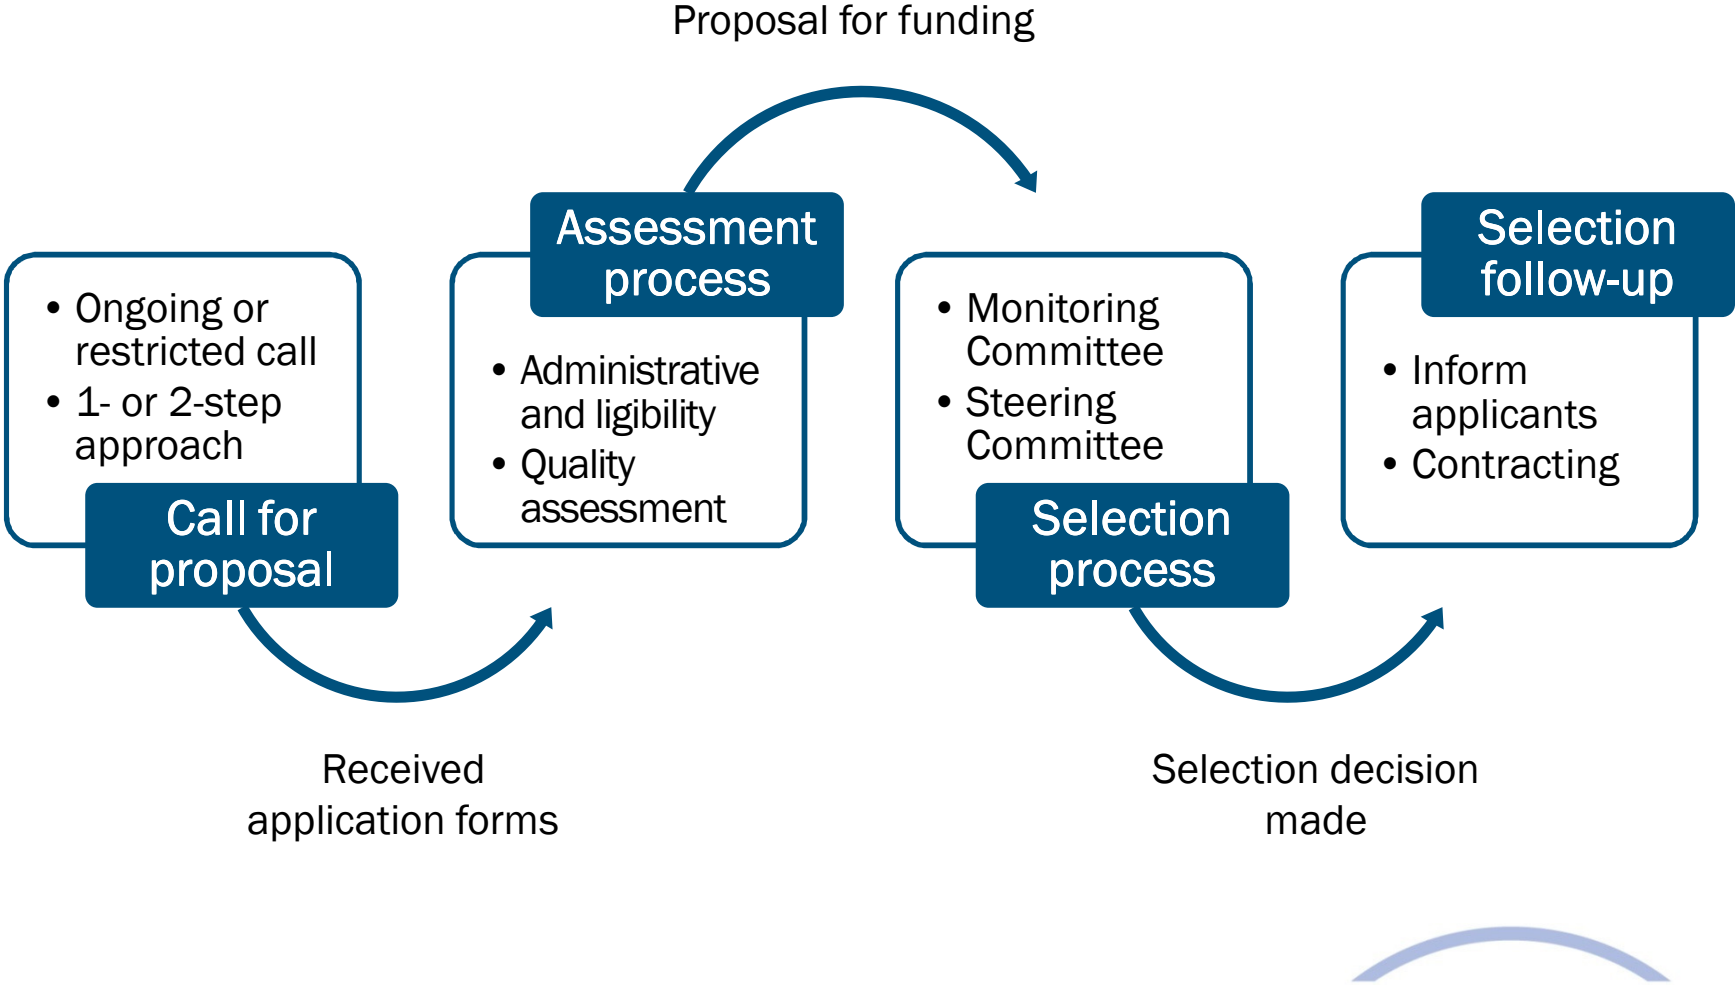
Proposal for funding

- Ongoing or restricted call
- 1- or 2-step approach

Call for proposal

Received application forms

Assessment process

- Administrative and ligibility
- Quality assessment

- Monitoring Committee
- Steering Committee

Selection process

Selection decision made

Selection follow-up

- Inform applicants
- Contracting